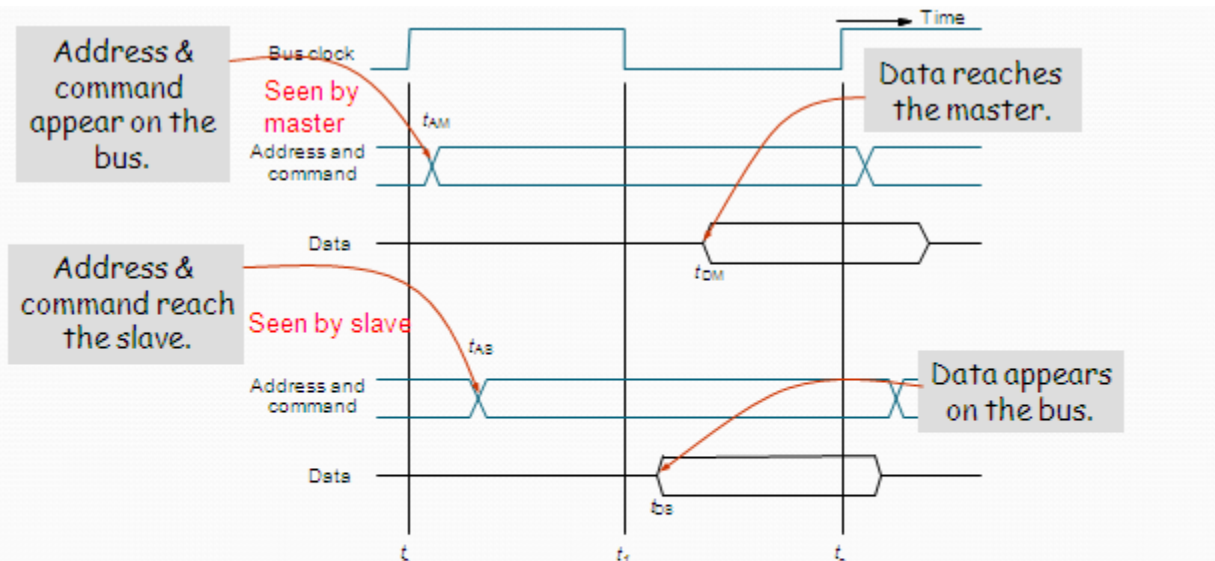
Address & command appear on the bus.

Time

Bus clock

Seen by master

$t_{AM}$

Address and command

Data reaches the master.

Data

$t_{DM}$

Address & command reach the slave.

Seen by slave

$t_{AS}$

Address and command

Data appears on the bus.

Data

$t_{DS}$

$t_0$

$t_1$

$t_2$